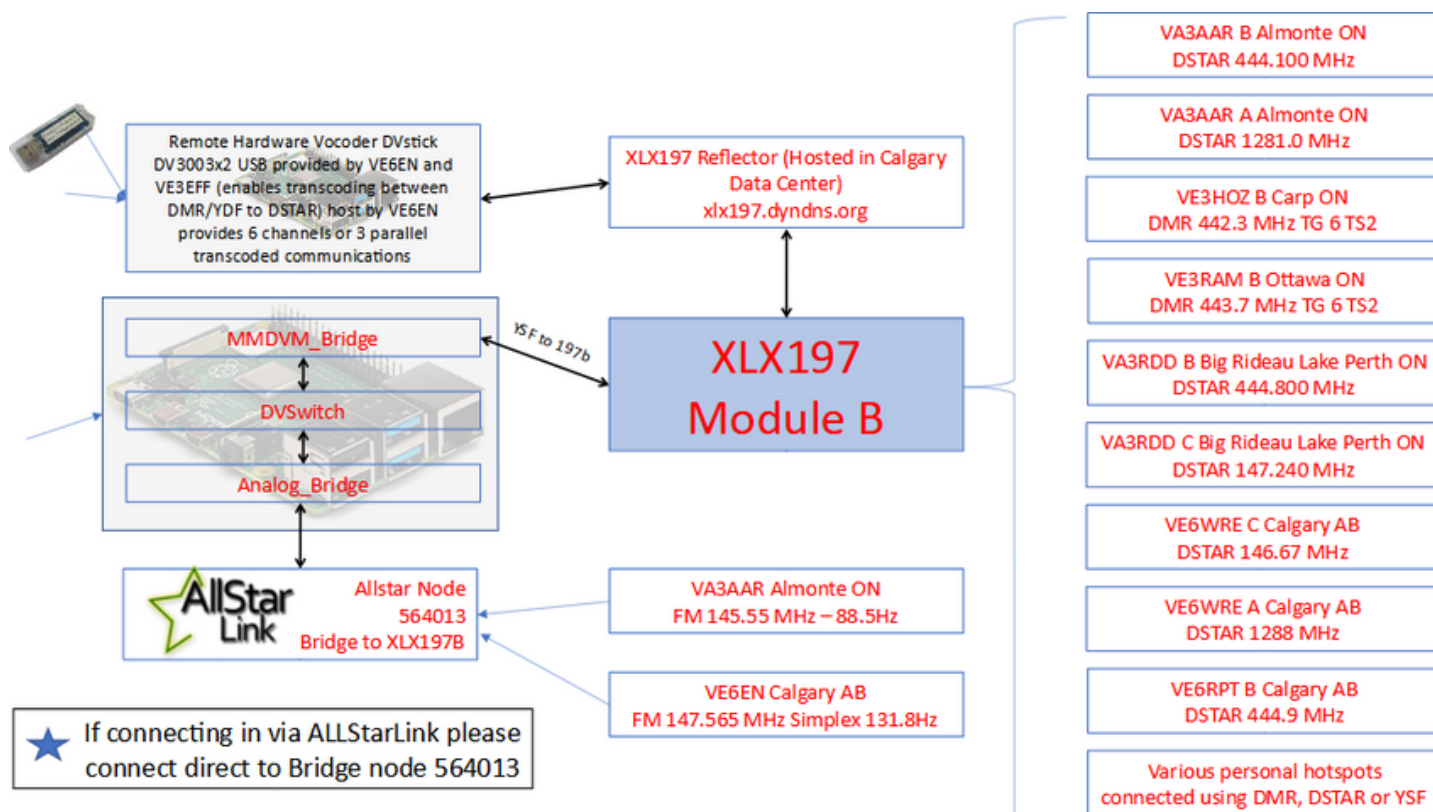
Remote Hardware Vocoder DVstick DV3003x2 USB provided by VE6EN and VE3EFF (enables transcoding between DMR/YDF to DSTAR) host by VE6EN provides 6 channels or 3 parallel transcoded communications

XLX197 Reflector (Hosted in Calgary Data Center)
xlx197.dyndns.org

MMDVM_Bridge

DVSwitch

Analog_Bridge

YSF to 197b

XLX197
Module B

AllStar Link

Allstar Node
564013
Bridge to XLX197B

VA3AAR Almonte ON
FM 145.55 MHz – 88.5Hz

VE6EN Calgary AB
FM 147.565 MHz Simplex 131.8Hz

If connecting in via ALLStarLink please connect direct to Bridge node 564013

VA3AAR B Almonte ON
DSTAR 444.100 MHz

VA3AAR A Almonte ON
DSTAR 1281.0 MHz

VE3HOZ B Carp ON
DMR 442.3 MHz TG 6 TS2

VE3RAM B Ottawa ON
DMR 443.7 MHz TG 6 TS2

VA3RDD B Big Rideau Lake Perth ON
DSTAR 444.800 MHz

VA3RDD C Big Rideau Lake Perth ON
DSTAR 147.240 MHz

VE6WRE C Calgary AB
DSTAR 146.67 MHz

VE6WRE A Calgary AB
DSTAR 1288 MHz

VE6RPT B Calgary AB
DSTAR 444.9 MHz

Various personal hotspots
connected using DMR, DSTAR or YSF